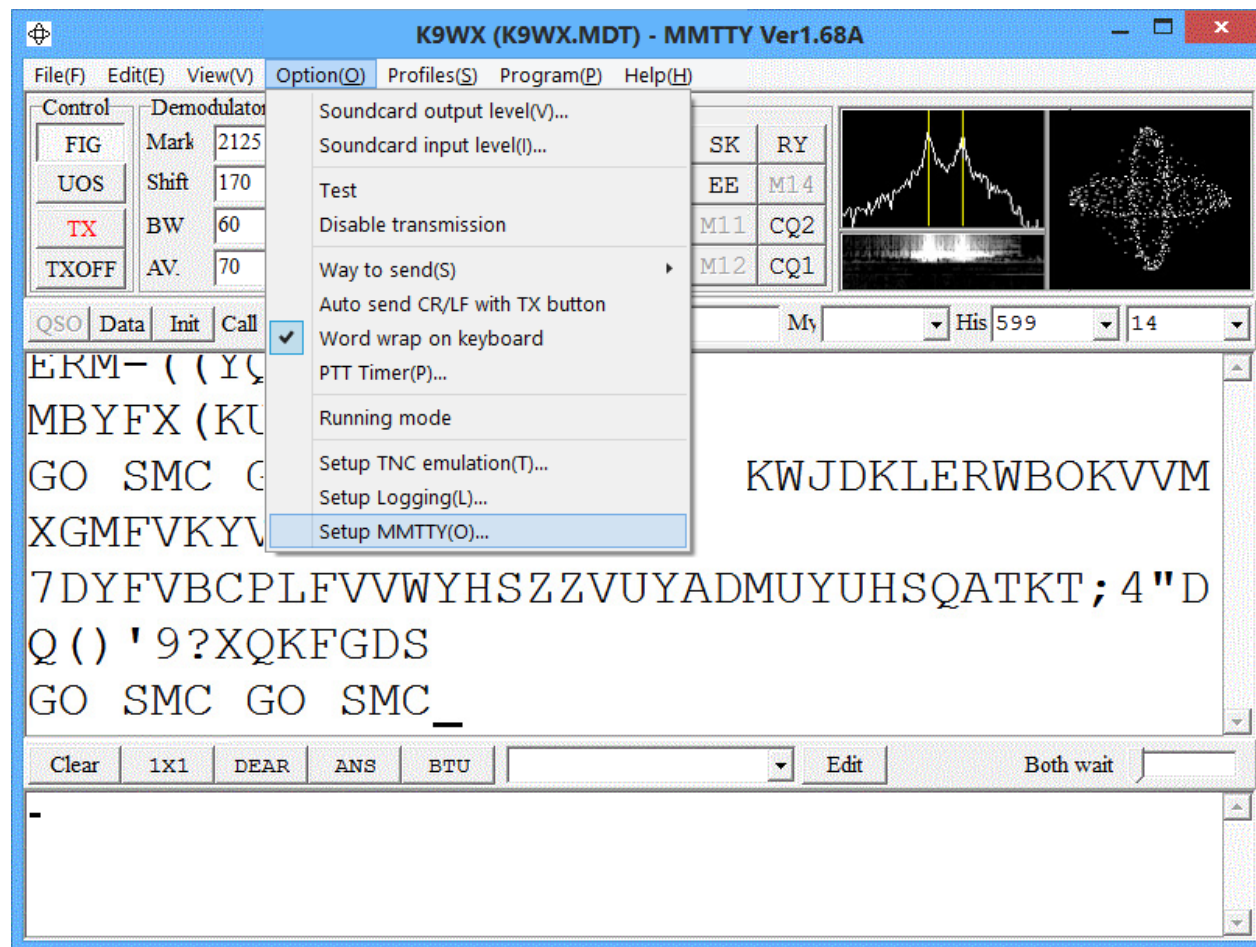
K9WX (K9WX.MDT) - MMTTY Ver1.68A

File(F) Edit(E) View(V) Option(O) Profiles(S) Program(P) Help(H)

Control
FIG
UOS
TX
TXOFF

Demodulator
Mark 2125
Shift 170
BW 60
AV. 70

Soundcard output level(V)...
Soundcard input level(I)...
Test
Disable transmission
Way to send(S)
Auto send CR/LF with TX button
Word wrap on keyboard
PTT Timer(P)...
Running mode
Setup TNC emulation(T)...
Setup Logging(L)...
Setup MMTTY(O)...

SK RY
EE M14
M11 CQ2
M12 CQ1

QSO Data Init Call
My His 599 14

ERM-((YÇ
MBYFX(KU
GO SMC G KWJDKLERWBOKVVM
XGMFVKYV
7DYFVBCPLFVVWYHSZZVUYADMUYUHSQATKT;4"D
Q()'9?XQKFGDS
GO SMC GO SMC_

Clear 1X1 DEAR ANS BTU Edit Both wait

-